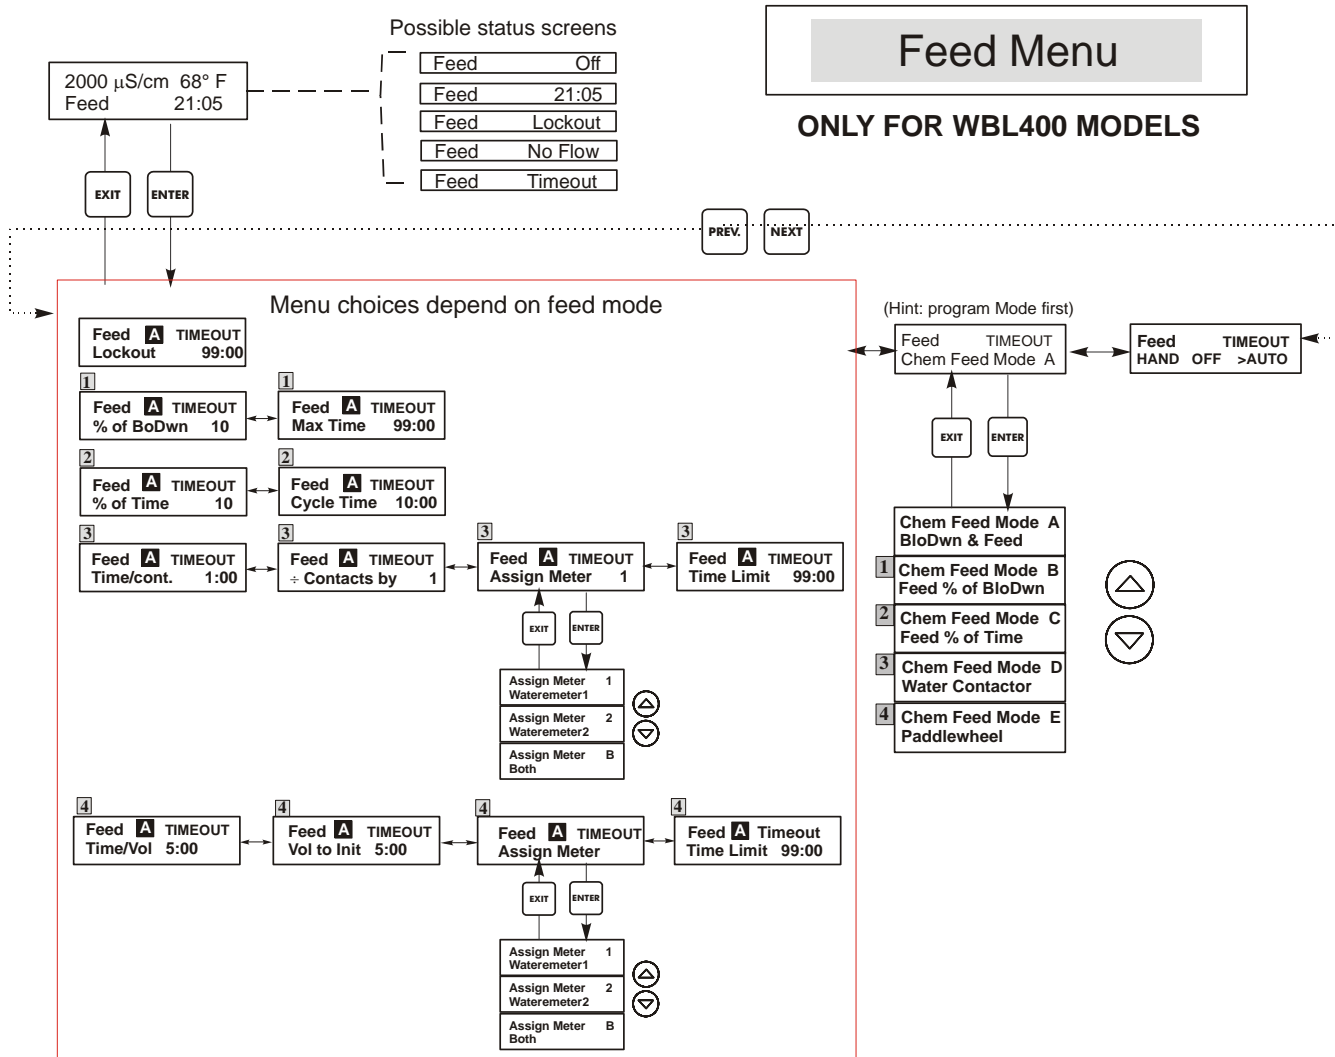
Possible status screens

Feed Menu

ONLY FOR WBL400 MODELS

2000 µS/cm 68° F
Feed 21:05

Feed Off
Feed 21:05
Feed Lockout
Feed No Flow
Feed Timeout

EXIT ENTER

PREV. NEXT

Menu choices depend on feed mode

Feed A TIMEOUT
Lockout 99:00

1
Feed A TIMEOUT
% of BoDwn 10

1
Feed A TIMEOUT
Max Time 99:00

2
Feed A TIMEOUT
% of Time 10

2
Feed A TIMEOUT
Cycle Time 10:00

3
Feed A TIMEOUT
Time/cont. 1:00

3
Feed A TIMEOUT
÷ Contacts by 1

3
Feed A TIMEOUT
Assign Meter 1

3
Feed A TIMEOUT
Time Limit 99:00

EXIT ENTER

Assign Meter 1
Waterememeter1

Assign Meter 2
Waterememeter2

Assign Meter B
Both

4
Feed A TIMEOUT
Time/Vol 5:00

4
Feed A TIMEOUT
Vol to Init 5:00

4
Feed A TIMEOUT
Assign Meter

4
Feed A Timeout
Time Limit 99:00

EXIT ENTER

Assign Meter 1
Waterememeter1

Assign Meter 2
Waterememeter2

Assign Meter B
Both

(Hint: program Mode first)

Feed TIMEOUT
Chem Feed Mode A

Feed TIMEOUT
HAND OFF >AUTO

EXIT ENTER

Chem Feed Mode A
BloDwn & Feed

1
Chem Feed Mode B
Feed % of BloDwn

2
Chem Feed Mode C
Feed % of Time

3
Chem Feed Mode D
Water Contactor

4
Chem Feed Mode E
Paddlewheel